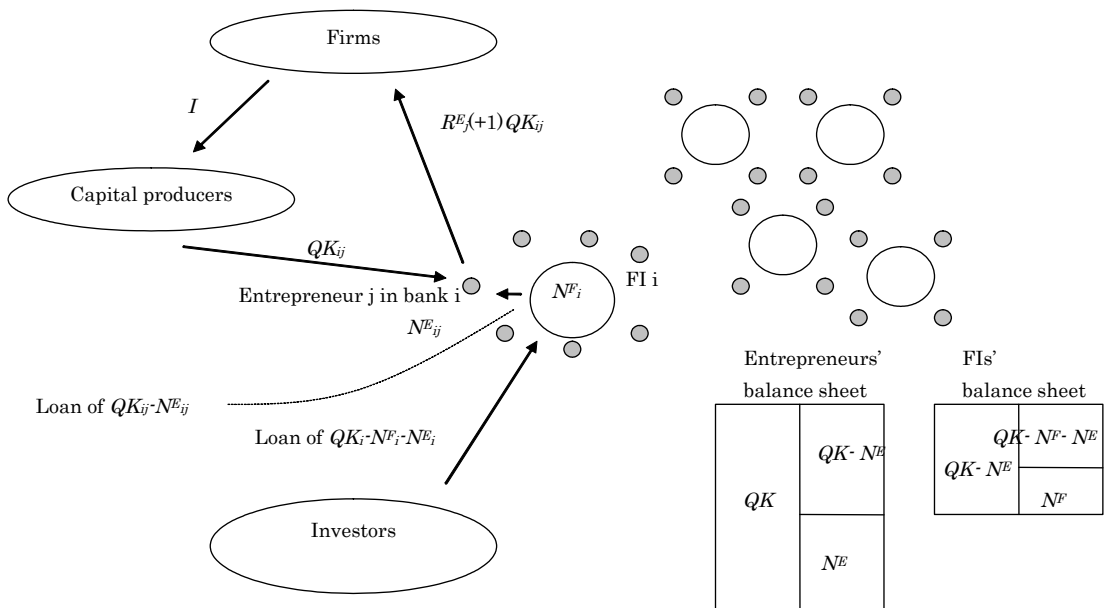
Firms

$I$

$R^{E}_{j}(+1)QK_{ij}$

Capital producers

$QK_{ij}$

Entrepreneur j in bank i

$N^{F}_{i}$

FI i

$N^{E}_{ij}$

Loan of $QK_{ij}$-$N^{E}_{ij}$

Loan of $QK_{i}$-$N^{F}_{i}$-$N^{E}_{i}$

Investors

Entrepreneurs' balance sheet

| $QK$ | $QK$- $N^{E}$ |
|---|---|
| | $N^{E}$ |

FIs' balance sheet

| $QK$- $N^{E}$ | $QK$- $N^{F}$- $N^{E}$ |
|---|---|
| | $N^{F}$ |